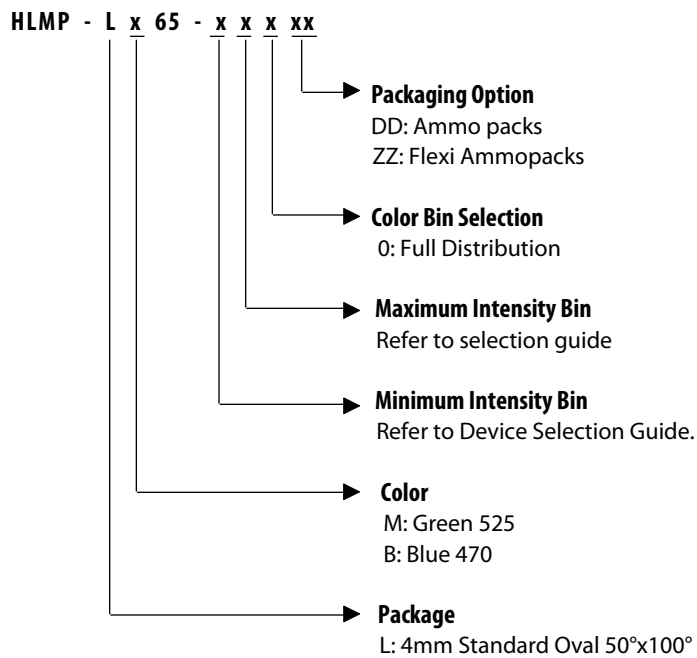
HLMP - L x 65 - x x x xx

Packaging Option
DD: Ammo packs
ZZ: Flexi Ammopacks

Color Bin Selection
0: Full Distribution

Maximum Intensity Bin
Refer to selection guide

Minimum Intensity Bin
Refer to Device Selection Guide.

Color
M: Green 525
B: Blue 470

Package
L: 4mm Standard Oval 50°x100°